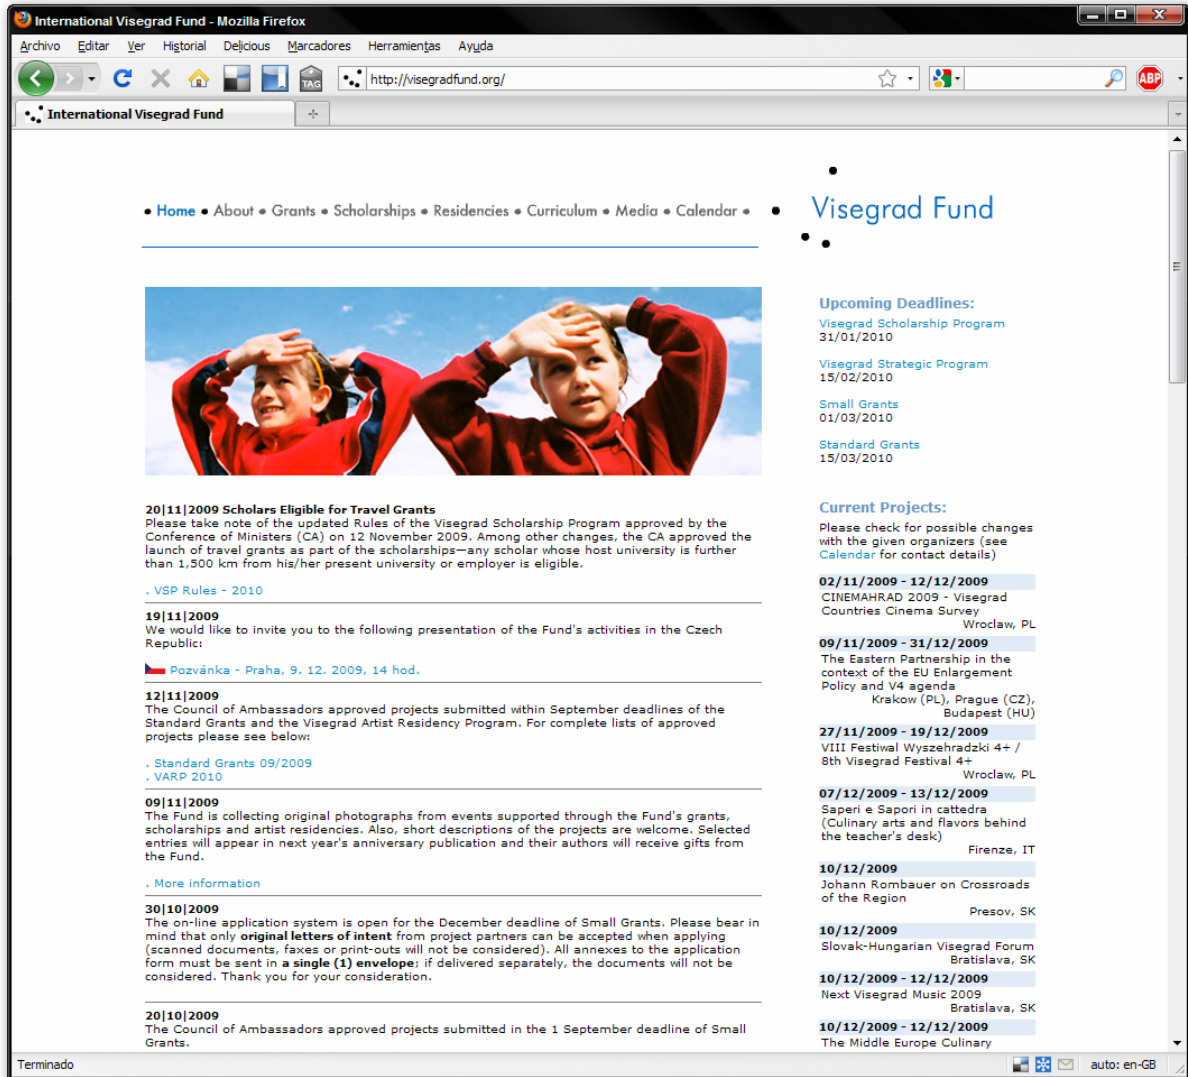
International Visegrad Fund - Mozilla Firefox

Archivo Editar Ver Historial Delicious Marcadores Herramientas Ayuda

http://visegradfund.org/

International Visegrad Fund

• Home • About • Grants • Scholarships • Residencies • Curriculum • Media • Calendar •

Visegrad Fund

20|11|2009 Scholars Eligible for Travel Grants
Please take note of the updated Rules of the Visegrad Scholarship Program approved by the Conference of Ministers (CA) on 12 November 2009. Among other changes, the CA approved the launch of travel grants as part of the scholarships—any scholar whose host university is further than 1,500 km from his/her present university or employer is eligible.

. VSP Rules - 2010

19|11|2009
We would like to invite you to the following presentation of the Fund's activities in the Czech Republic:

Pozvánka - Praha, 9. 12. 2009, 14 hod.

12|11|2009
The Council of Ambassadors approved projects submitted within September deadlines of the Standard Grants and the Visegrad Artist Residency Program. For complete lists of approved projects please see below:

. Standard Grants 09/2009
. VARP 2010

09|11|2009
The Fund is collecting original photographs from events supported through the Fund's grants, scholarships and artist residencies. Also, short descriptions of the projects are welcome. Selected entries will appear in next year's anniversary publication and their authors will receive gifts from the Fund.

. More information

30|10|2009
The on-line application system is open for the December deadline of Small Grants. Please bear in mind that only **original letters of intent** from project partners can be accepted when applying (scanned documents, faxes or print-outs will not be considered). All annexes to the application form must be sent in **a single (1) envelope**; if delivered separately, the documents will not be considered. Thank you for your consideration.

20|10|2009
The Council of Ambassadors approved projects submitted in the 1 September deadline of Small Grants.

Upcoming Deadlines:
Visegrad Scholarship Program
31/01/2010
Visegrad Strategic Program
15/02/2010
Small Grants
01/03/2010
Standard Grants
15/03/2010

Current Projects:
Please check for possible changes with the given organizers (see Calendar for contact details)

02/11/2009 - 12/12/2009
CINEMAHRAD 2009 - Visegrad Countries Cinema Survey
Wroclaw, PL
09/11/2009 - 31/12/2009
The Eastern Partnership in the context of the EU Enlargement Policy and V4 agenda
Krakow (PL), Prague (CZ), Budapest (HU)
27/11/2009 - 19/12/2009
VIII Festiwal Wyszehradzki 4+ / 8th Visegrad Festival 4+
Wroclaw, PL
07/12/2009 - 13/12/2009
Saperi e Sapori in cattedra (Culinary arts and flavors behind the teacher's desk)
Firenze, IT
10/12/2009
Johann Rombauer on Crossroads of the Region
Presov, SK
10/12/2009
Slovak-Hungarian Visegrad Forum
Bratislava, SK
10/12/2009 - 12/12/2009
Next Visegrad Music 2009
Bratislava, SK
10/12/2009 - 12/12/2009
The Middle Europe Culinary

Terminado
auto: en-GB